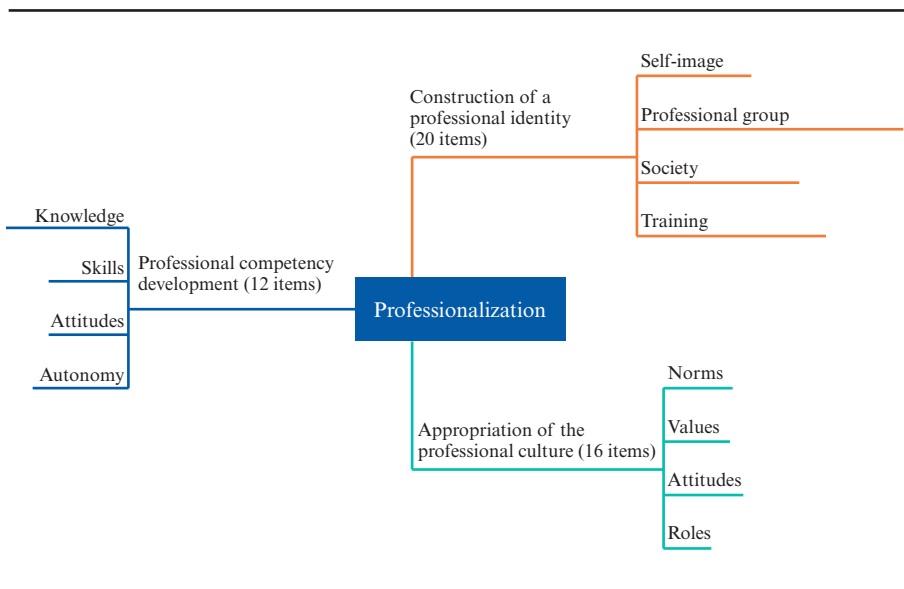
Self-image

Construction of a professional identity (20 items)

Professional group

Society

Training

Knowledge

Skills

Professional competency development (12 items)

Attitudes

Professionalization

Autonomy

Norms

Values

Appropriation of the professional culture (16 items)

Attitudes

Roles